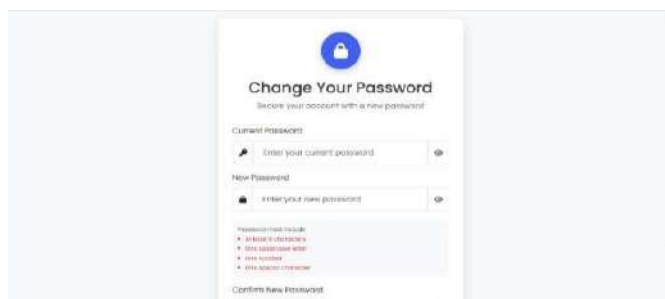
Change Your Password

Secure your account with a new password

Current Password

Enter your current password

New Password

Enter your new password

Password must include:
• At least 8 characters
• One uppercase letter
• One number
• One special character

Confirm New Password